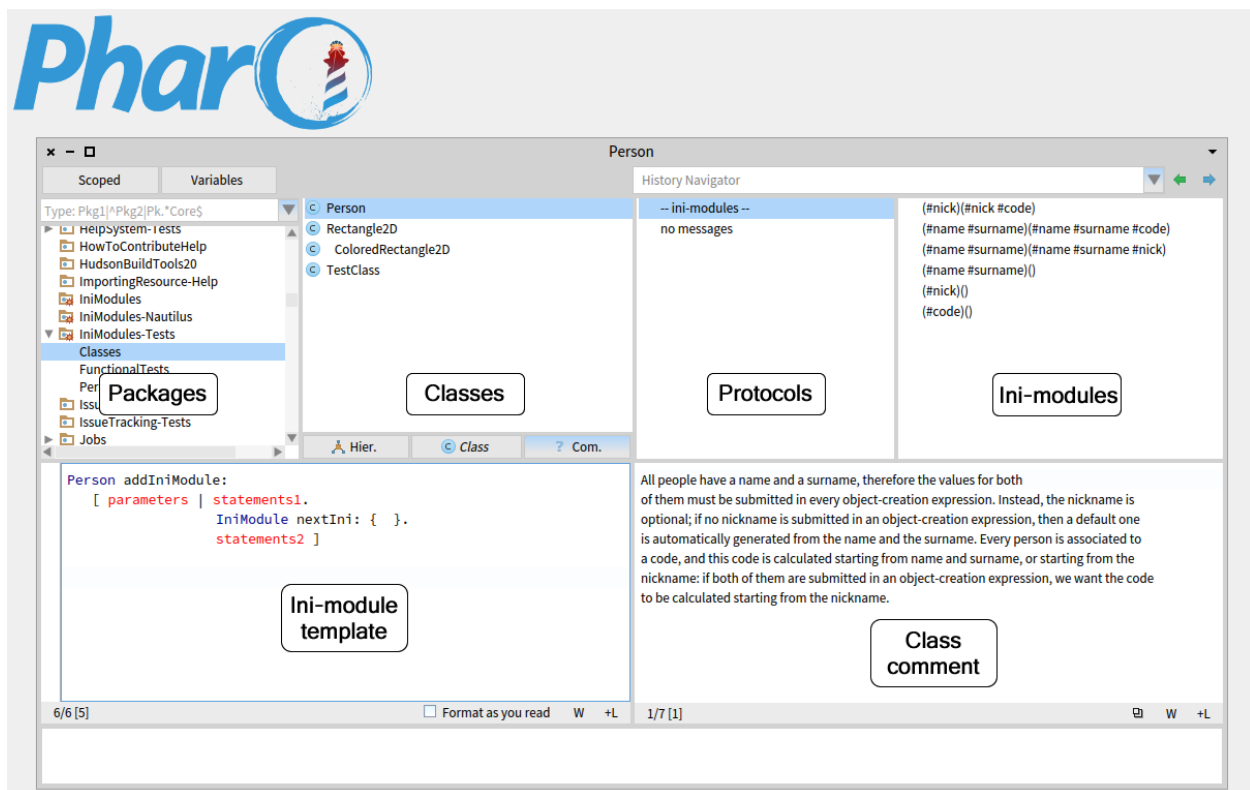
Phar

Person

Scoped
Variables
History Navigator

Type: Pkg1|^Pkg2|Pk.*Core$
HelpSystem-Tests
HowToContributeHelp
HudsonBuildTools20
ImportingResource-Help
IniModules
IniModules-Nautilus
IniModules-Tests
Classes
FunctionalTests
Per
Issue
IssueTracking-Tests
Jobs

Packages

Person
Rectangle2D
ColoredRectangle2D
TestClass

Classes

Hier.
Class
Com.

-- ini-modules --
no messages

Protocols

(#nick)(#nick #code)
(#name #surname)(#name #surname #code)
(#name #surname)(#name #surname #nick)
(#name #surname)()
(#nick)()
(#code)()

Ini-modules

Person addIniModule:
[ parameters | statements1.
IniModule nextIni: { }.
statements2 ]

Ini-module template

All people have a name and a surname, therefore the values for both of them must be submitted in every object-creation expression. Instead, the nickname is optional; if no nickname is submitted in an object-creation expression, then a default one is automatically generated from the name and the surname. Every person is associated to a code, and this code is calculated starting from name and surname, or starting from the nickname: if both of them are submitted in an object-creation expression, we want the code to be calculated starting from the nickname.

Class comment

6/6 [5]
Format as you read
W
+L
1/7 [1]
W
+L